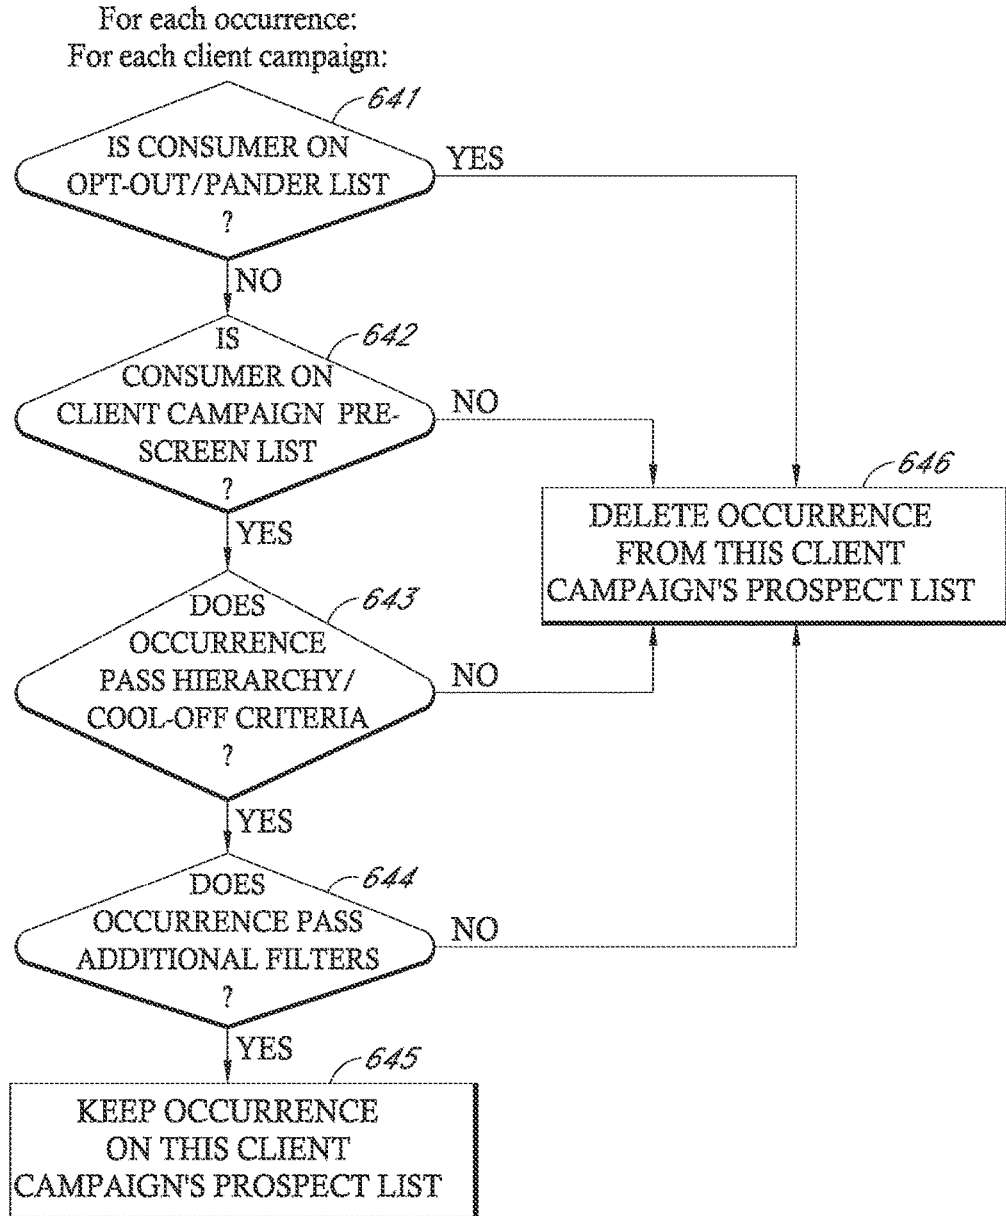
For each occurrence:
For each client campaign:

641
IS CONSUMER ON OPT-OUT/PANDER LIST ?

YES

NO

642
IS CONSUMER ON CLIENT CAMPAIGN PRE-SCREEN LIST ?

NO

646
DELETE OCCURRENCE FROM THIS CLIENT CAMPAIGN'S PROSPECT LIST

YES

643
DOES OCCURRENCE PASS HIERARCHY/ COOL-OFF CRITERIA ?

NO

YES

644
DOES OCCURRENCE PASS ADDITIONAL FILTERS ?

NO

YES

645
KEEP OCCURRENCE ON THIS CLIENT CAMPAIGN'S PROSPECT LIST